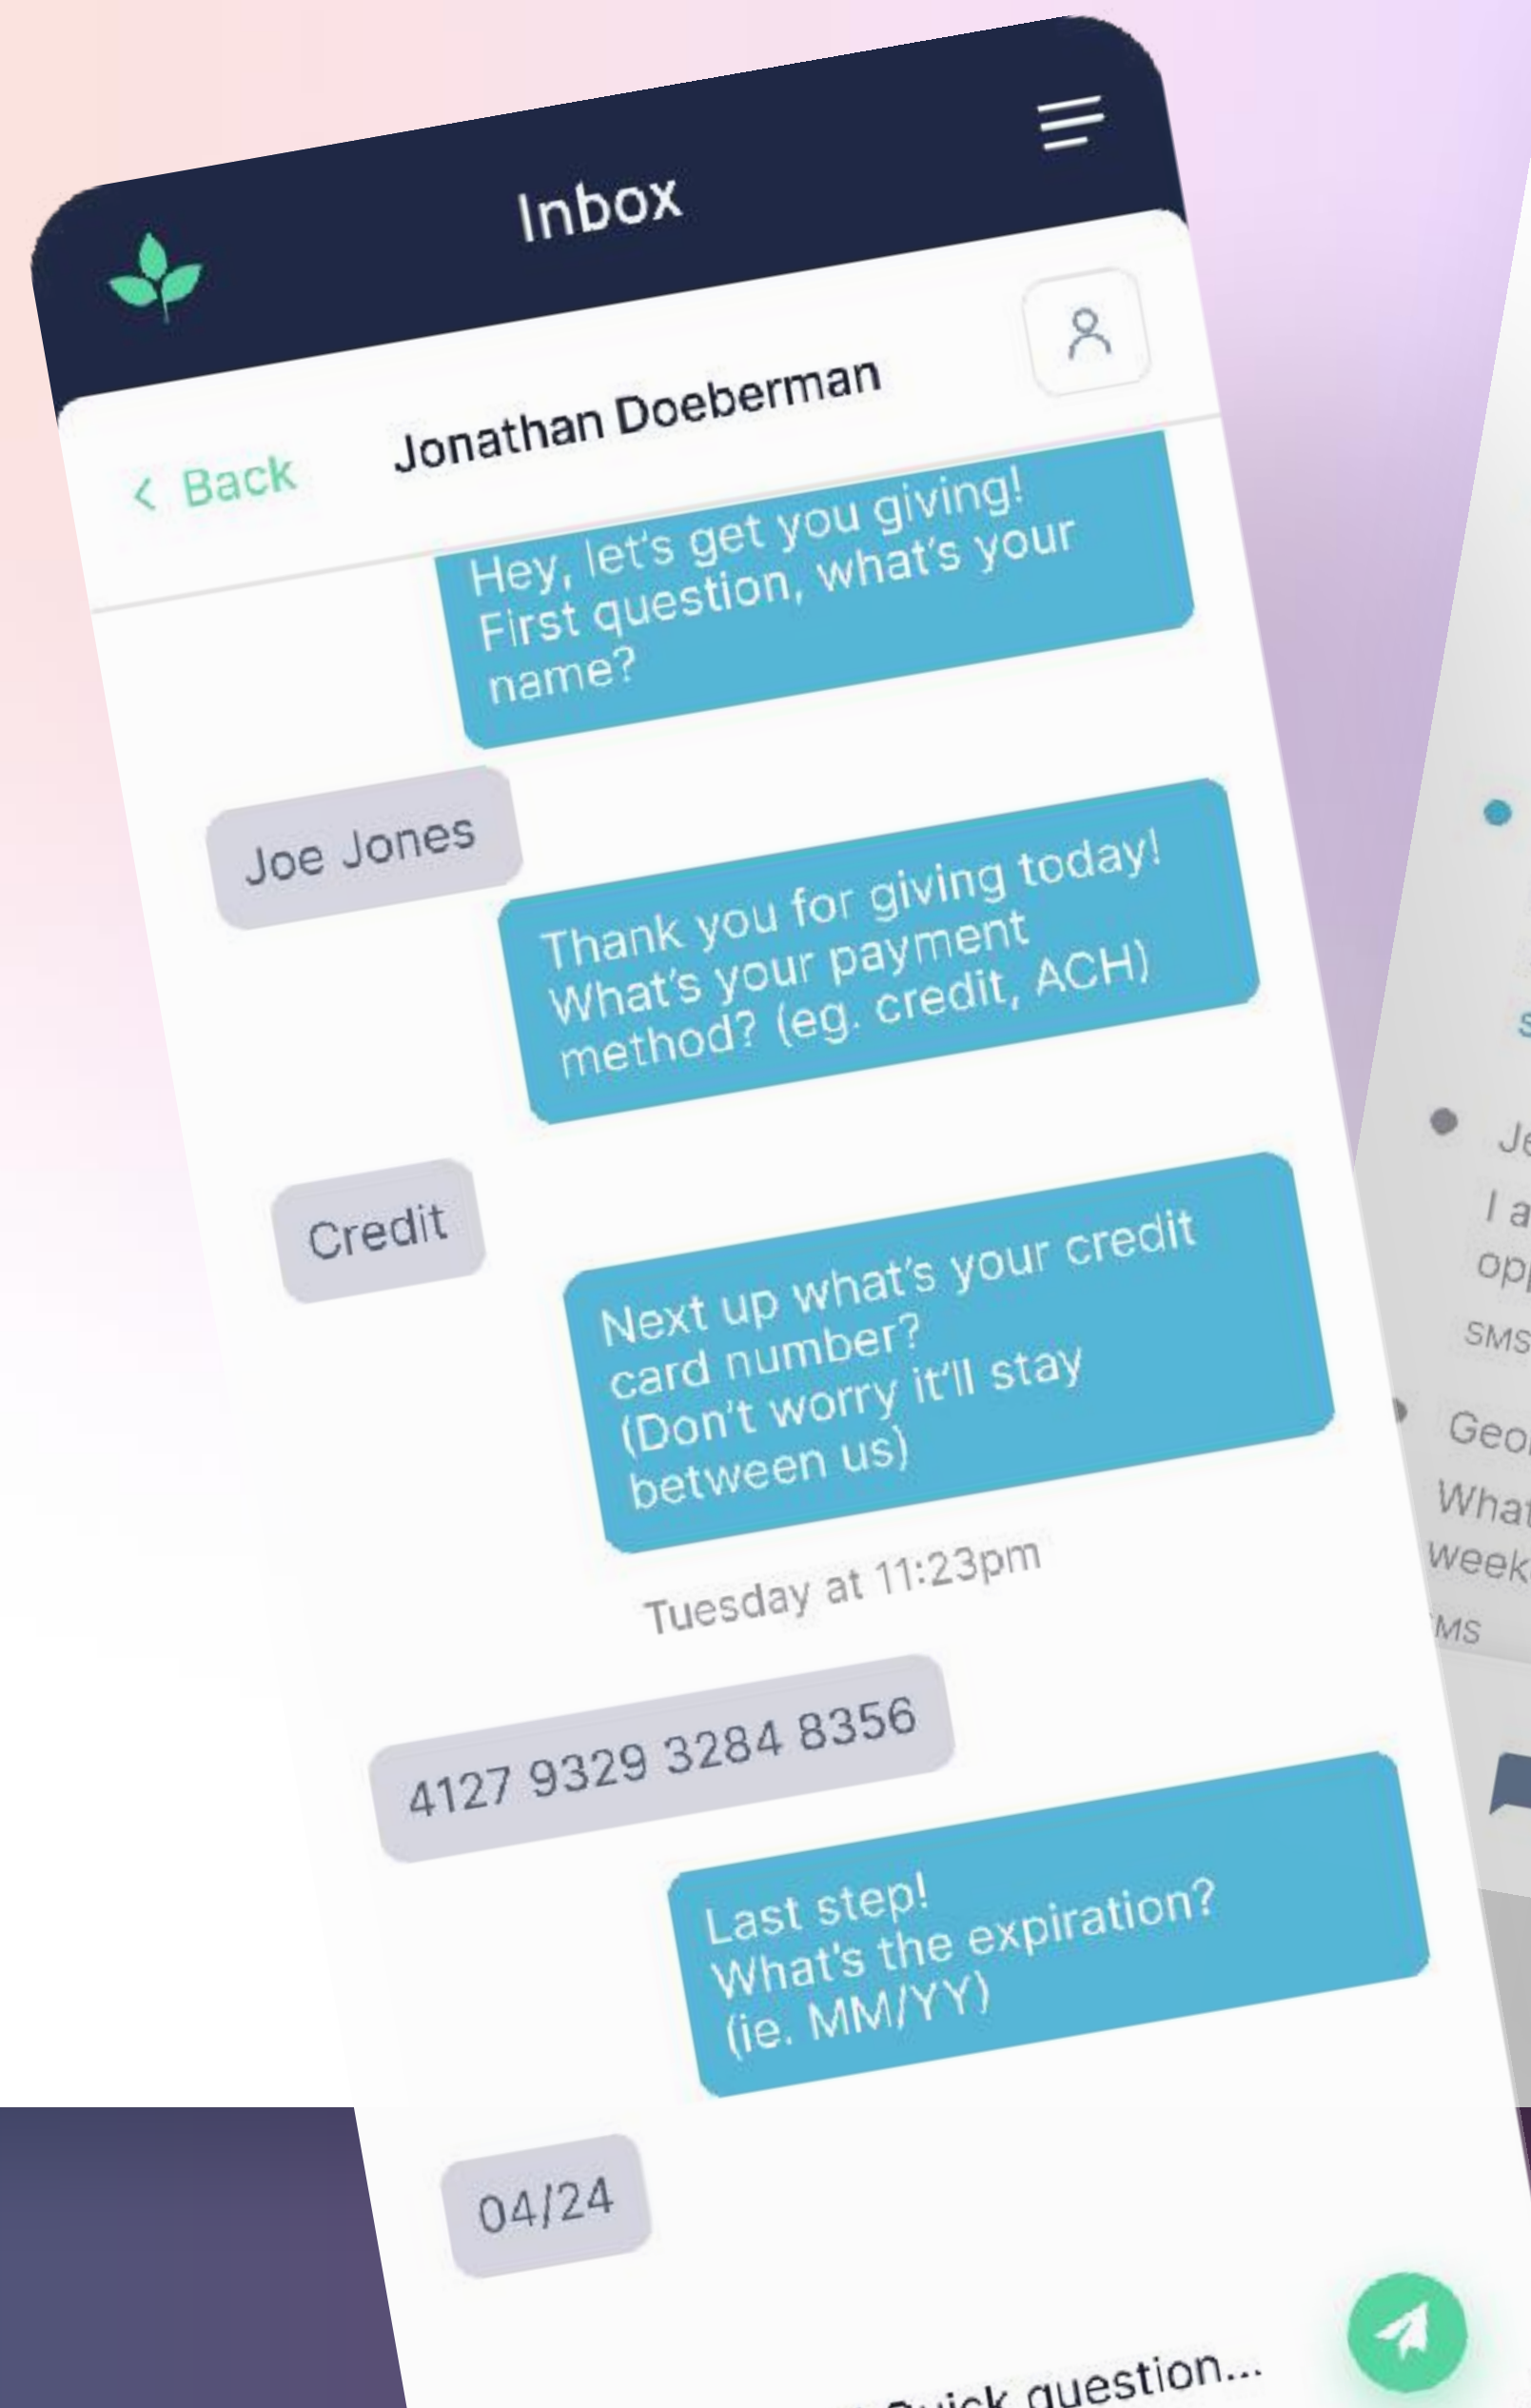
Inbox

< Back

Jonathan Doeberman

Hey, let's get you giving! First question, what's your name?

Joe Jones

Thank you for giving today! What's your payment method? (eg. credit, ACH)

Credit

Next up what's your credit card number? (Don't worry it'll stay between us)

Tuesday at 11:23pm

4127 9329 3284 8356

Last step! What's the expiration? (ie. MM/YY)

04/24

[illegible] Quick question...

Je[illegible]

I a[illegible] op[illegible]

SMS

Geo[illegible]

What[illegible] week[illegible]

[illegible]MS